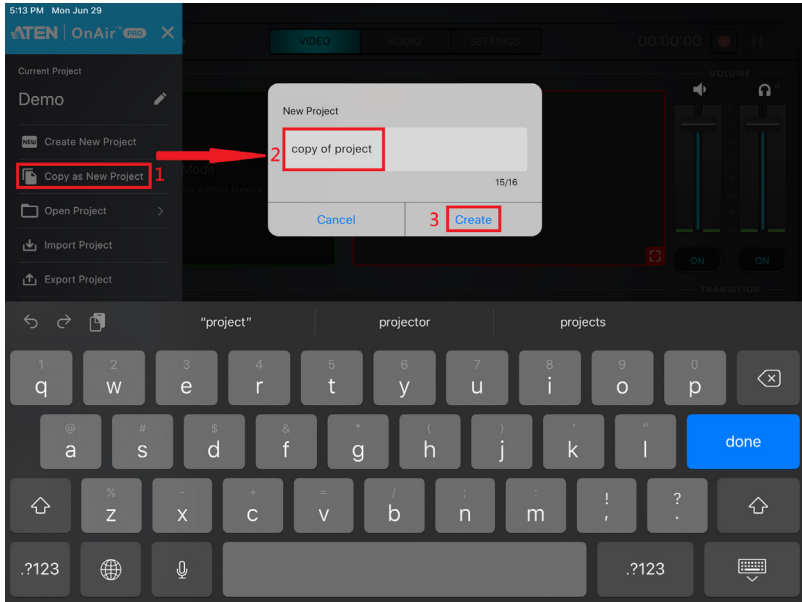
5:13 PM Mon Jun 29

ATEN | OnAir PRO

Current Project

Demo

NEW Create New Project

Copy as New Project 1

Open Project

Import Project

Export Project

VIDEO AUDIO SETTINGS

00:00:00

VOLUME

Mode

ON ON

TRANSITION

New Project

2 copy of project

15/16

Cancel

3 Create

"project" projector projects

1 q 2 w 3 e 4 r 5 t 6 y 7 u 8 i 9 o 0 p

@ a # s $ d & f * g ( h ) j ' k " l done

% z - x + c = v / b ; n : m ! , ? .

.?123 .?123